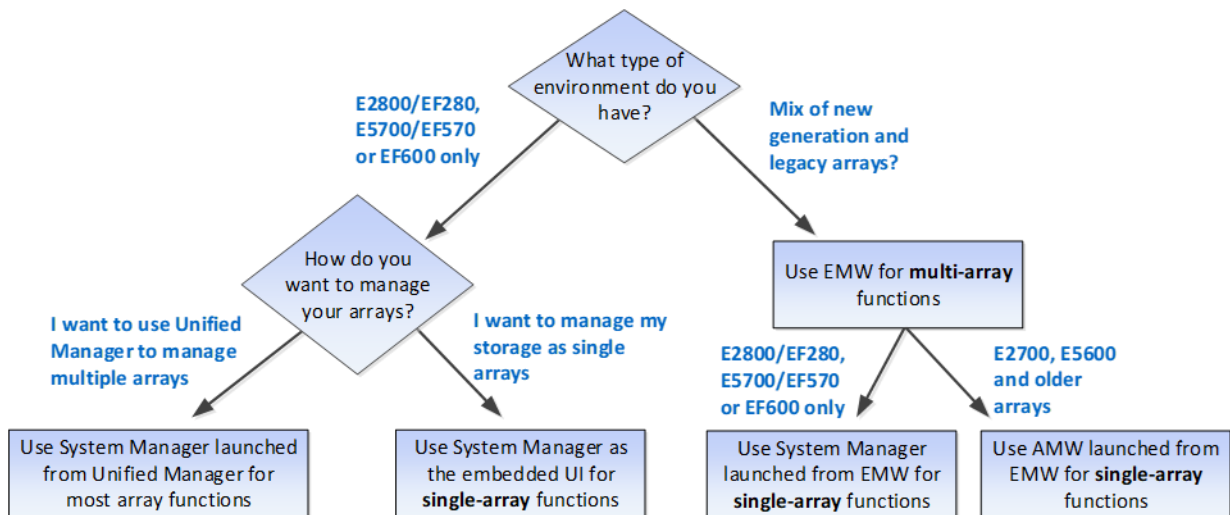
What type of environment do you have?

E2800/EF280, E5700/EF570 or EF600 only

Mix of new generation and legacy arrays?

How do you want to manage your arrays?

Use EMW for **multi-array** functions

I want to use Unified Manager to manage multiple arrays

I want to manage my storage as single arrays

E2800/EF280, E5700/EF570 or EF600 only

E2700, E5600 and older arrays

Use System Manager launched from Unified Manager for most array functions

Use System Manager as the embedded UI for **single-array** functions

Use System Manager launched from EMW for **single-array** functions

Use AMW launched from EMW for **single-array** functions